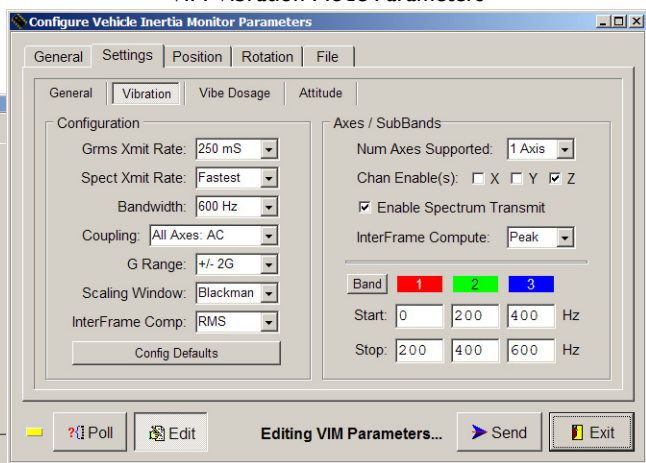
Configure Vehicle Inertia Monitor Parameters

General | Settings | Position | Rotation | File

General | Vibration | Vibe Dosage | Attitude

Configuration

Grms Xmit Rate: 250 mS
Spect Xmit Rate: Fastest
Bandwidth: 600 Hz
Coupling: All Axes: AC
G Range: +/- 2G
Scaling Window: Blackman
InterFrame Comp: RMS

Config Defaults

Axes / SubBands

Num Axes Supported: 1 Axis
Chan Enable(s): ☐ X ☐ Y ☑ Z
☑ Enable Spectrum Transmit
InterFrame Compute: Peak

| Band | 1 | 2 | 3 | |
|---|---|---|---|---|
| Start: | 0 | 200 | 400 | Hz |
| Stop: | 200 | 400 | 600 | Hz |

Poll | Edit | Editing VIM Parameters... | Send | Exit